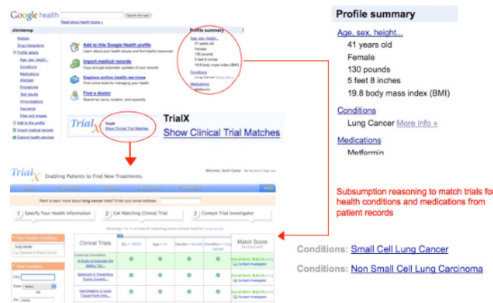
Google health

Add to this Google Health profile

Import medical records

Explore online health services

Find a doctor

Profile summary

Age, sex, height...

41 years old

Female

130 pounds

5 feet 8 inches

19.8 body mass index (BMI)

Conditions

Lung Cancer More info »

Medications

Metformin

TrialX

TrialX

Show Clinical Trial Matches

Show Clinical Trial Matches

TrialX Enabling Patients to Find New Treatments.

1 Specify Your Health Information

2 Get Matching Clinical Trial

3 Contact Trial Investigator

Clinical Trials

Match Score

Subsumption reasoning to match trials for health conditions and medications from patient records

Conditions: Small Cell Lung Cancer

Conditions: Non Small Cell Lung Carcinoma